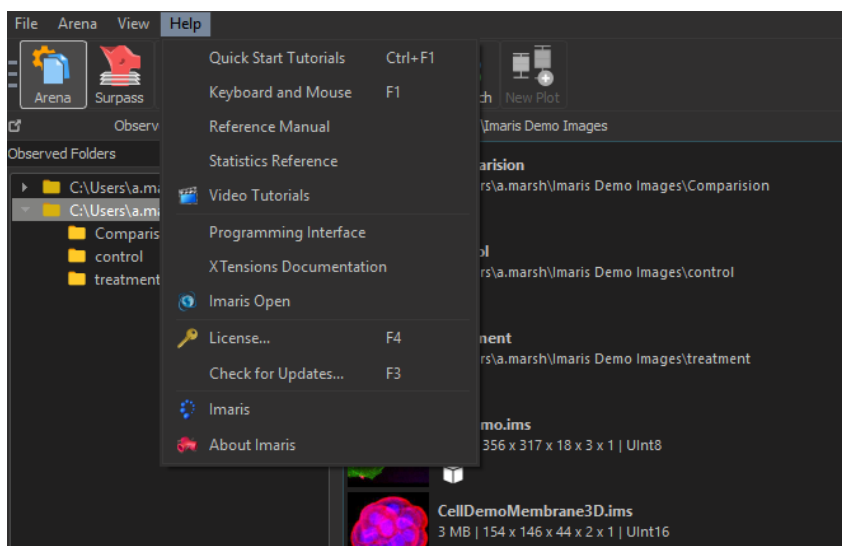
File Arena View Help

Arena Surpass

Observ

Observed Folders

C:\Users\a.m

C:\Users\a.m

Comparis

control

treatment

Quick Start Tutorials Ctrl+F1

Keyboard and Mouse F1

Reference Manual

Statistics Reference

Video Tutorials

Programming Interface

XTensions Documentation

Imaris Open

License... F4

Check for Updates... F3

Imaris

About Imaris

ch New Plot

\Imaris Demo Images

parision

rs\a.marsh\Imaris Demo Images\Comparision

ol

rs\a.marsh\Imaris Demo Images\control

ment

rs\a.marsh\Imaris Demo Images\treatment

mo.ims

356 x 317 x 18 x 3 x 1 | UInt8

CellDemoMembrane3D.ims

3 MB | 154 x 146 x 44 x 2 x 1 | UInt16